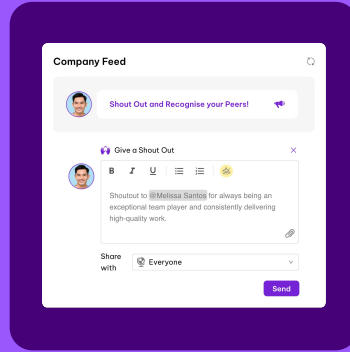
Company Feed

Shout Out and Recognise your Peers!

Give a Shout Out

B I U

Shoutout to @Melissa Santos for always being an exceptional team player and consistently delivering high-quality work.

Share with

Everyone

Send